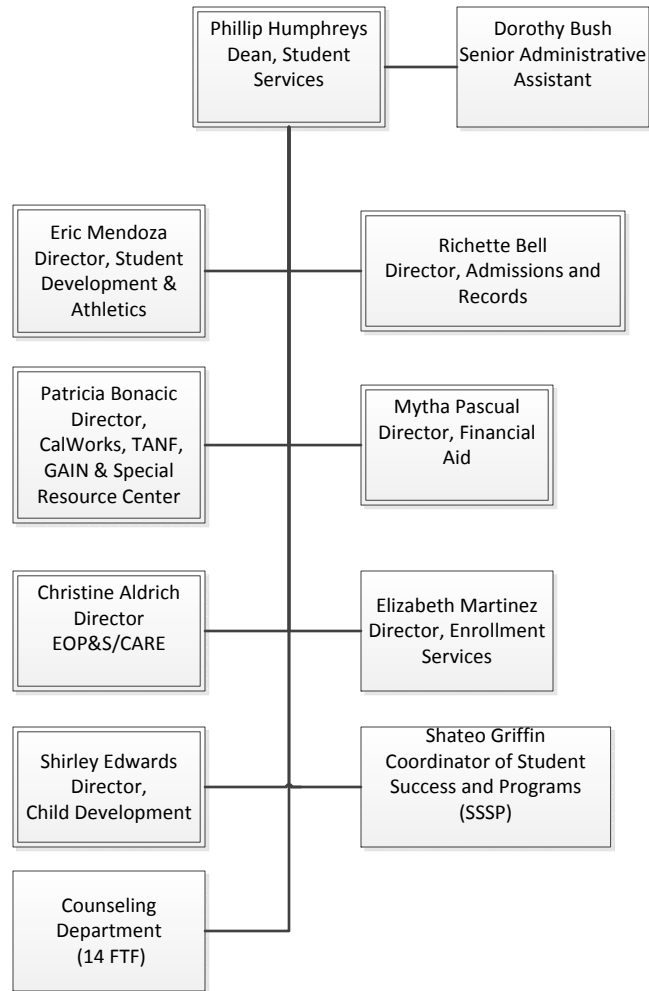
Phillip Humphreys
Dean, Student Services

Dorothy Bush
Senior Administrative Assistant

Eric Mendoza
Director, Student Development & Athletics

Richette Bell
Director, Admissions and Records

Patricia Bonacic
Director, CalWorks, TANF, GAIN & Special Resource Center

Mytha Pascual
Director, Financial Aid

Christine Aldrich
Director
EOP&S/CARE

Elizabeth Martinez
Director, Enrollment Services

Shirley Edwards
Director, Child Development

Shateo Griffin
Coordinator of Student Success and Programs (SSSP)

Counseling Department
(14 FTF)